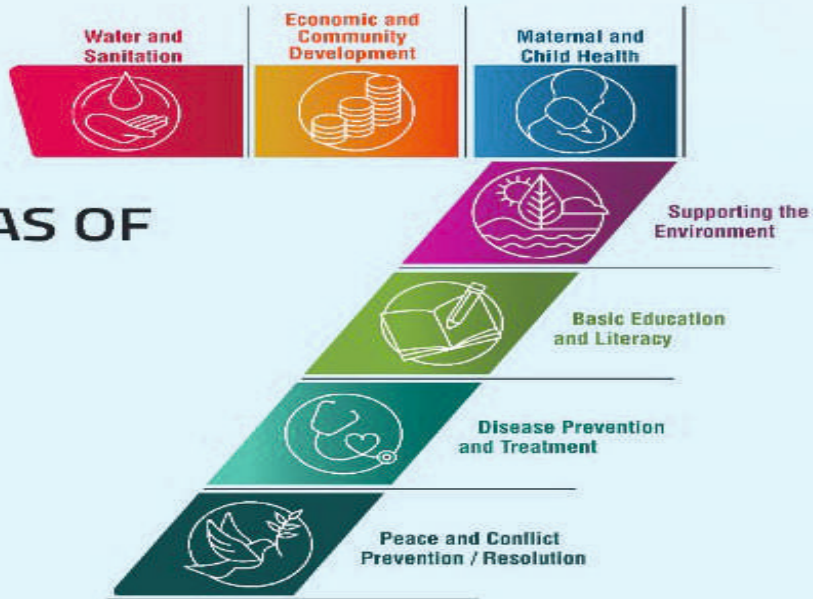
Waler and Sanitation

Economic and Community Development

Maternal and Child Health

AS OF

Supporting the Environment

Basic Education and Literacy

Disease Prevention and Treatment

Peace and Conflict Prevention / Resolution